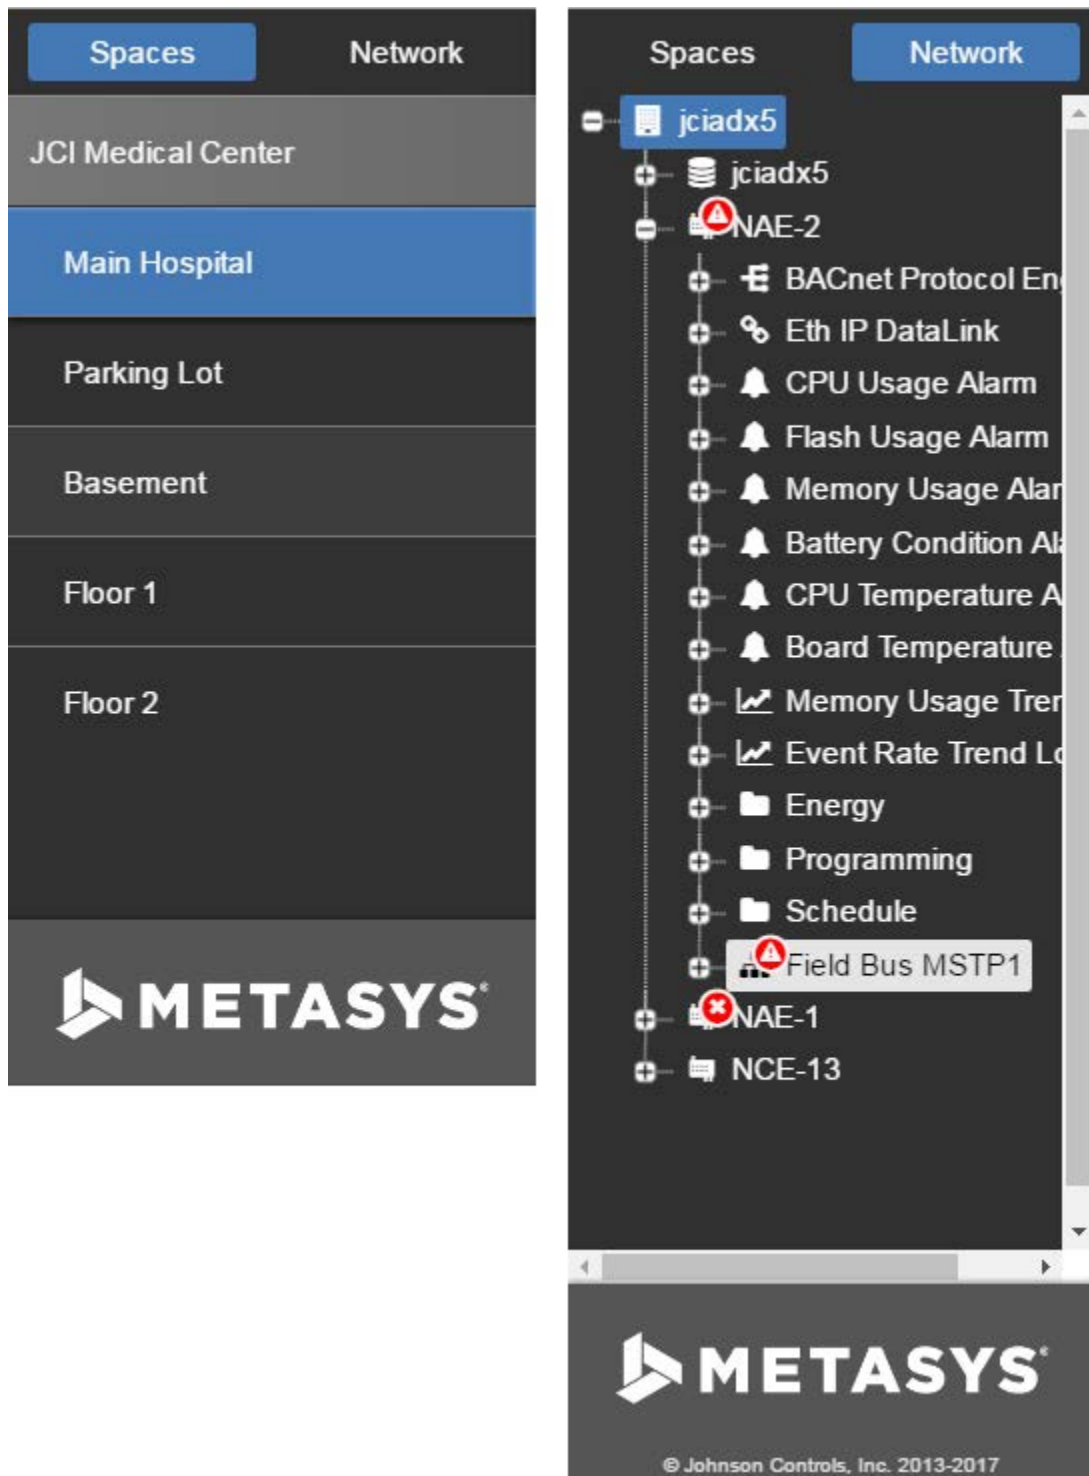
Spaces Network

JCI Medical Center

Main Hospital

Parking Lot

Basement

Floor 1

Floor 2

METASYS

Spaces Network

jciadx5

jciadx5

NAE-2

BACnet Protocol En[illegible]

Eth IP DataLink

CPU Usage Alarm

Flash Usage Alarm

Memory Usage Ala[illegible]

Battery Condition Al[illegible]

CPU Temperature A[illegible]

Board Temperature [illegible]

Memory Usage Tre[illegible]

Event Rate Trend L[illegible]

Energy

Programming

Schedule

Field Bus MSTP1

NAE-1

NCE-13

METASYS

© Johnson Controls, Inc. 2013-2017